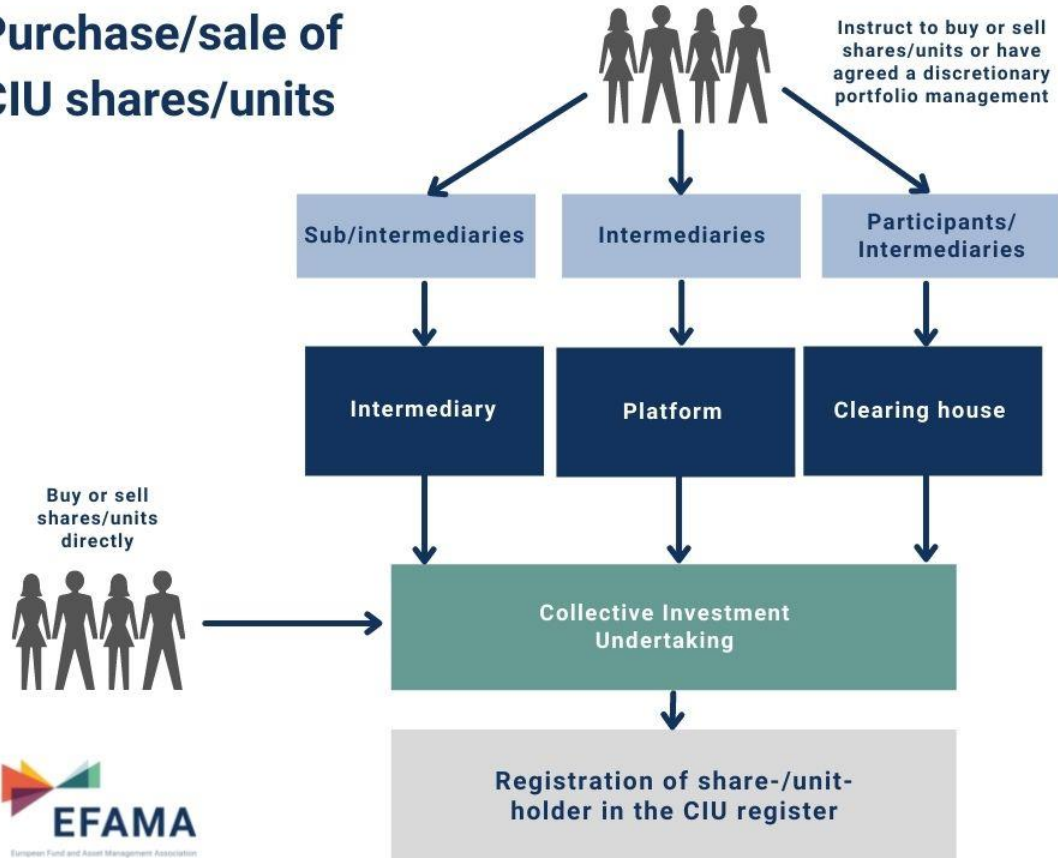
Purchase/sale of CIU shares/units

Instruct to buy or sell shares/units or have agreed a discretionary portfolio management

Sub/intermediaries

Intermediaries

Participants/ Intermediaries

Intermediary

Platform

Clearing house

Buy or sell shares/units directly

Collective Investment Undertaking

Registration of share-/unit-holder in the CIU register

EFAMA

European Fund and Asset Management Association